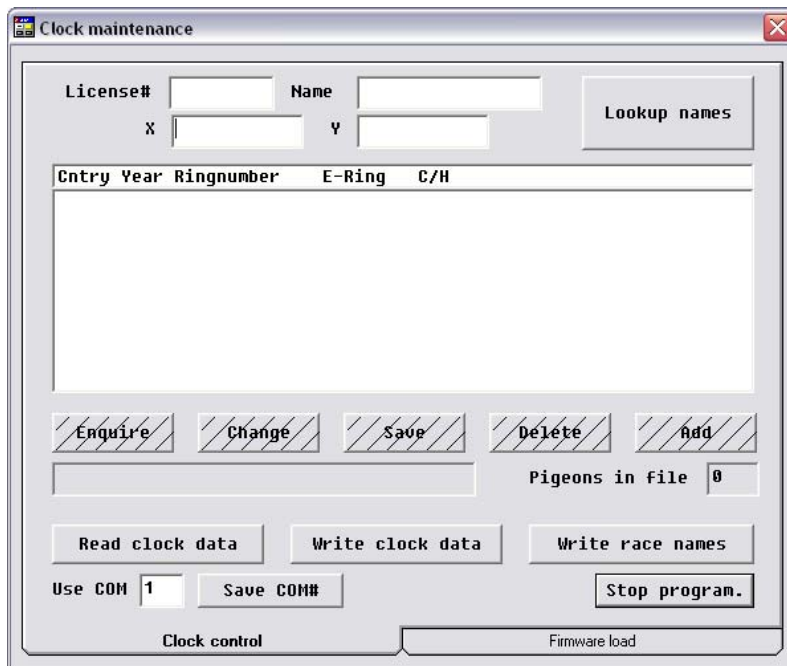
Clock maintenance

License# Name Lookup names

X Y

| Cntry | Year | Ringnumber | E-Ring | C/H |
|---|---|---|---|---|

Enquire Change Save Delete Add

Pigeons in file 0

Read clock data Write clock data Write race names

Use COM 1 Save COM# Stop program.

Clock control Firmware load